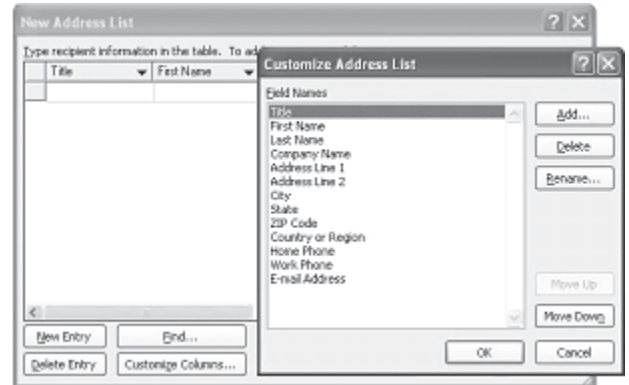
New Address List

Type recipient information in the table. To ad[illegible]

Title

First Name

New Entry

Find...

Delete Entry

Customize Columns...

Customize Address List

Field Names

Title
First Name
Last Name
Company Name
Address Line 1
Address Line 2
City
State
ZIP Code
Country or Region
Home Phone
Work Phone
E-mail Address

Add...

Delete

Rename...

Move Up

Move Down

OK

Cancel